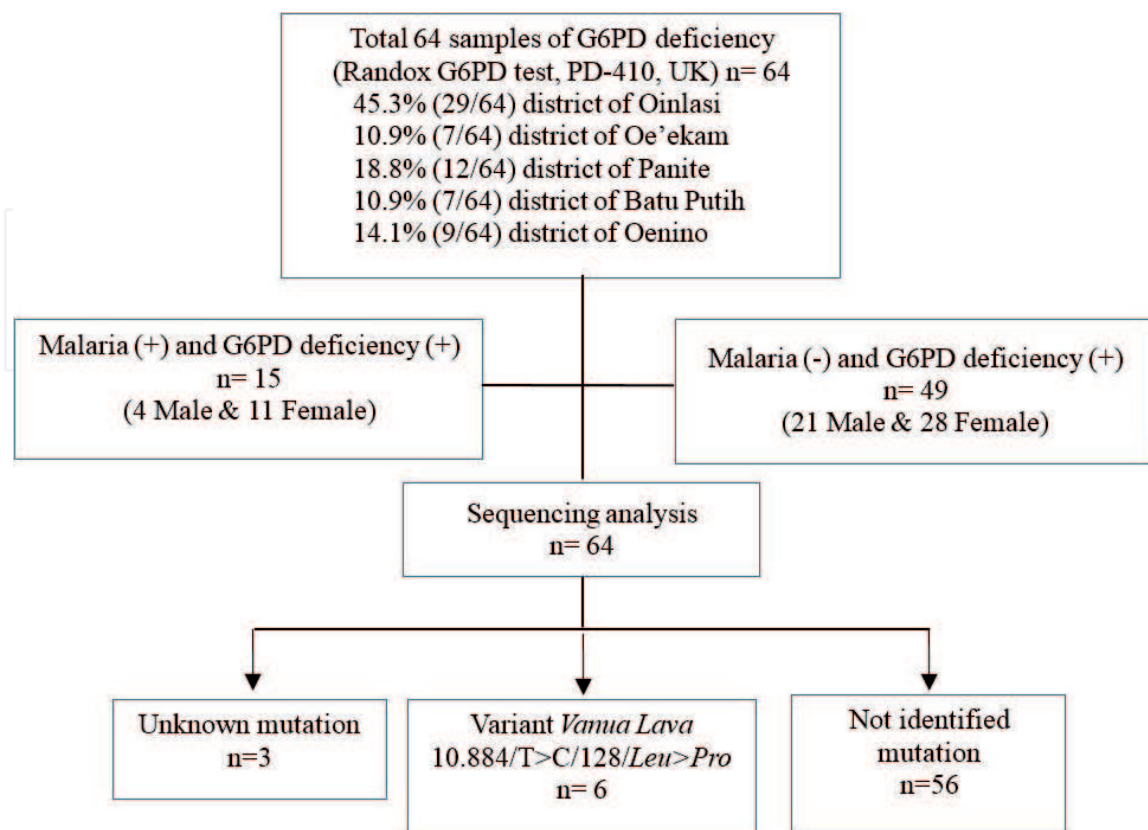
Total 64 samples of G6PD deficiency
(Randox G6PD test, PD-410, UK) n= 64
45.3% (29/64) district of Oinlasi
10.9% (7/64) district of Oe'ekam
18.8% (12/64) district of Panite
10.9% (7/64) district of Batu Putih
14.1% (9/64) district of Oenino

Malaria (+) and G6PD deficiency (+)
n= 15
(4 Male & 11 Female)

Malaria (-) and G6PD deficiency (+)
n= 49
(21 Male & 28 Female)

Sequencing analysis
n= 64

Unknown mutation
n=3

Variant Vanua Lava
10.884/T>C/128/Leu>Pro
n= 6

Not identified
mutation
n=56